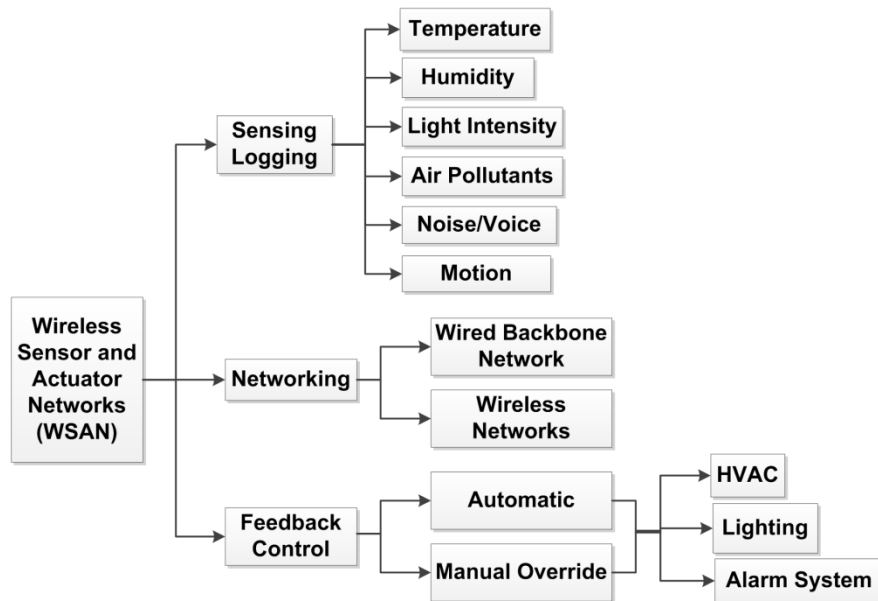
Wireless Sensor and Actuator Networks (WSAN)

Sensing Logging

Temperature

Humidity

Light Intensity

Air Pollutants

Noise/Voice

Motion

Networking

Wired Backbone Network

Wireless Networks

Feedback Control

Automatic

Manual Override

HVAC

Lighting

Alarm System